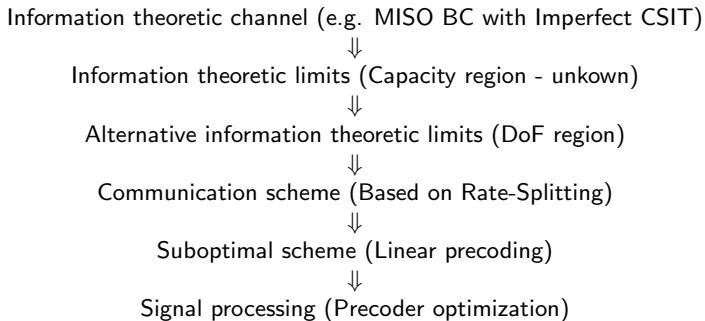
Information theoretic channel (e.g. MISO BC with Imperfect CSIT)

$\Downarrow$

Information theoretic limits (Capacity region - unkown)

$\Downarrow$

Alternative information theoretic limits (DoF region)

$\Downarrow$

Communication scheme (Based on Rate-Splitting)

$\Downarrow$

Suboptimal scheme (Linear precoding)

$\Downarrow$

Signal processing (Precoder optimization)